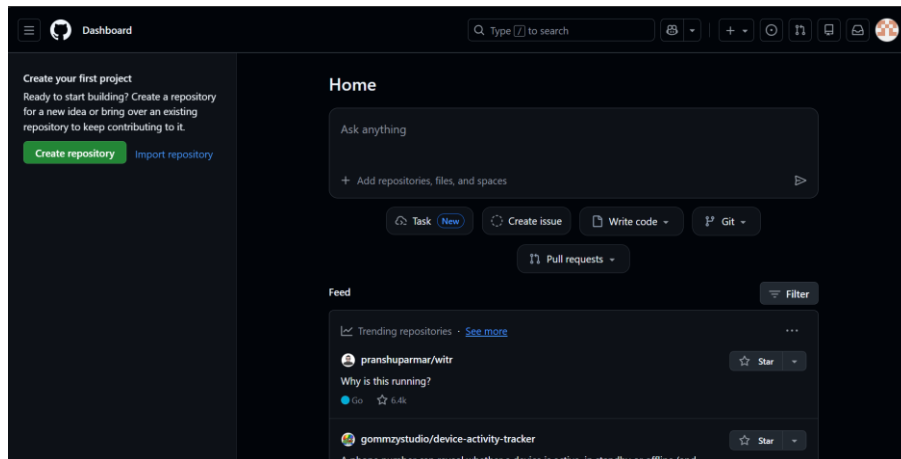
Dashboard

Type / to search

Create your first project

Ready to start building? Create a repository for a new idea or bring over an existing repository to keep contributing to it.

Create repository Import repository

Home

Ask anything

+ Add repositories, files, and spaces

Task New

Create issue

Write code

Git

Pull requests

Feed

Filter

Trending repositories · See more

pranshuparmar/witr

Star

Why is this running?

Go 6.4k

gommzystudio/device-activity-tracker

Star

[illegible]